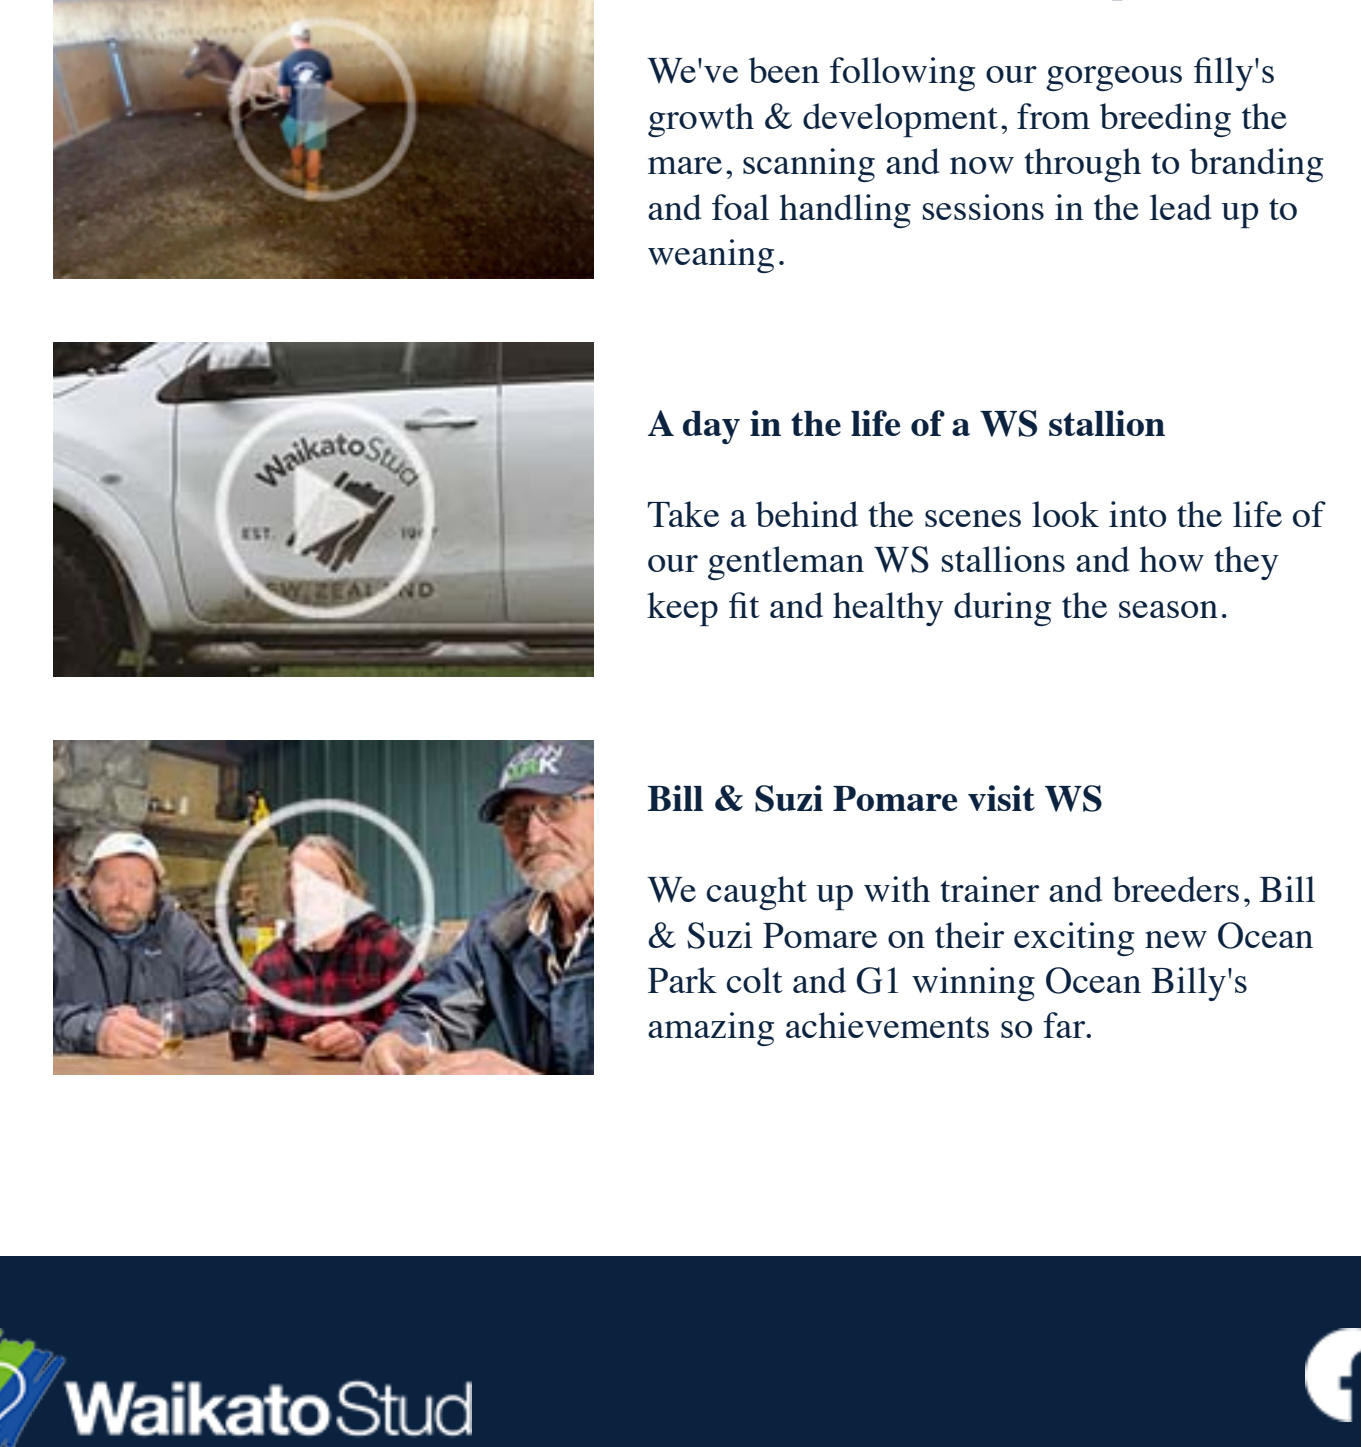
We've been following our gorgeous filly's growth & development, from breeding the mare, scanning and now through to branding and foal handling sessions in the lead up to weaning.

WaikatoStud
EST. 19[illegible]
NEW ZEALAND

A day in the life of a WS stallion

Take a behind the scenes look into the life of our gentleman WS stallions and how they keep fit and healthy during the season.

Bill & Suzi Pomare visit WS

We caught up with trainer and breeders, Bill & Suzi Pomare on their exciting new Ocean Park colt and G1 winning Ocean Billy's amazing achievements so far.

WaikatoStud